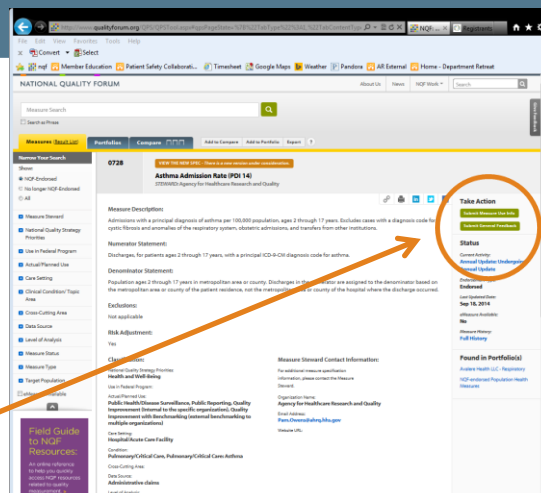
http://www.qualityforum.org/QPS/QPSTool.aspx#qpsPageState=%7B%22TabType%22%3A1,%22TabContentType
NQF... Registrants

File Edit View Favorites Tools Help
Convert Select
NQF Member Education Patient Safety Collaborati... Timesheet Google Maps Weather Pandora All External Home - Department Retreat

NATIONAL QUALITY FORUM
About Us News NQF Work Search

Measure Search
Search as Phrase

Measures (Result List) Portfolios Compare Add to Compare Add to Portfolio Export

Narrow Your Search
Show:
NQF-Endorsed
No longer NQF-Endorsed
All

Measure Steward
National Quality Strategy Priorities
Use in Federal Program
Actual/Planned Use
Care Setting
Clinical Condition/Topic Area
Cross-Cutting Area
Data Source
Level of Analysis
Measure Status
Measure Type
Target Population

Field Guide to NQF Resources:
An online reference to help you quickly access NQF resources related to quality measurement

0728
VIEW THE NEW SPEC - There is a new version under consideration
Asthma Admission Rate (PDI 14)
STEWARD: Agency for Healthcare Research and Quality

Measure Description:
Admissions with a principal diagnosis of asthma per 100,000 population, ages 2 through 17 years. Excludes cases with a diagnosis code for cystic fibrosis and anomalies of the respiratory system, obstetric admissions, and transfers from other institutions.

Numerator Statement:
Discharges, for patients ages 2 through 17 years, with a principal ICD-9-CM diagnosis code for asthma.

Denominator Statement:
Population ages 2 through 17 years in metropolitan area or county. Discharges in the numerator are assigned to the denominator based on the metropolitan area or county of the patient residence, not the metropolitan area or county of the hospital where the discharge occurred.

Exclusions:
Not applicable

Risk Adjustment:
Yes

Classification:
National Quality Strategy Priorities:
Health and Well-Being
Use in Federal Program:
Actual/Planned Use:
Public Health/Disease Surveillance, Public Reporting, Quality Improvement (Internal to the specific organization), Quality Improvement with Benchmarking (external benchmarking to multiple organizations)
Care Setting:
Hospital/Acute Care Facility
Condition:
Pulmonary/Critical Care, Pulmonary/Critical Care: Asthma
Cross Cutting Area:
Data Source:
Administrative claims

Measure Steward Contact Information:
For additional measure specification information, please contact the Measure Steward.
Organization Name:
Agency for Healthcare Research and Quality
Email Address:
Pam.Owens@ahrq.hhs.gov
Measure URL:

Take Action
Submit Measure Use Info
Submit General Feedback

Status
Current Activity:
Annual Update: Undergoing Annual Update
Endorsed
Last Updated Date:
Sep 18, 2014
eMeasure Available:
No
Measure History:
Full History

Found in Portfolio(s)
Avalere Health LLC - Registratory
NQF-endorsed Population Health Measures

Give Feedback